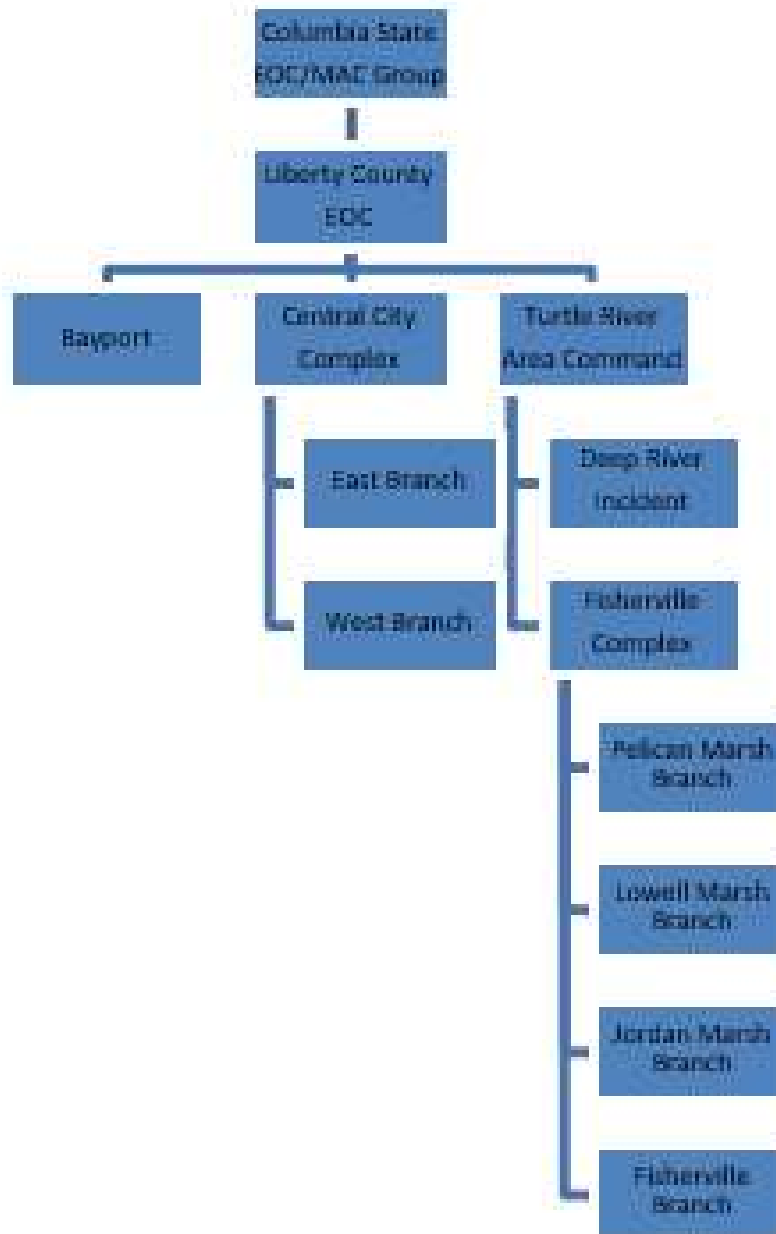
Columbia State EOC/MAC Group

Liberty County EOC

Bayport

Central City Complex

Turtle River Area Command

East Branch

West Branch

Deep River Incident

Fisherville Complex

Pelican Marsh Branch

Lowell Marsh Branch

Jordan Marsh Branch

Fisherville Branch